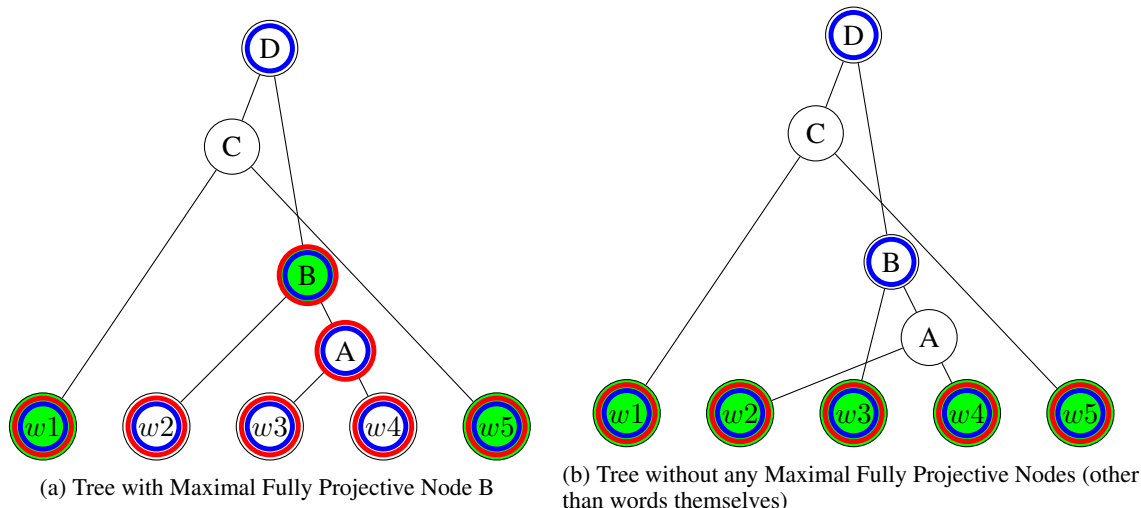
D

C

B

A

$w1$ $w2$ $w3$ $w4$ $w5$

(a) Tree with Maximal Fully Projective Node B

D

C

B

A

$w1$ $w2$ $w3$ $w4$ $w5$

(b) Tree without any Maximal Fully Projective Nodes (other than words themselves)